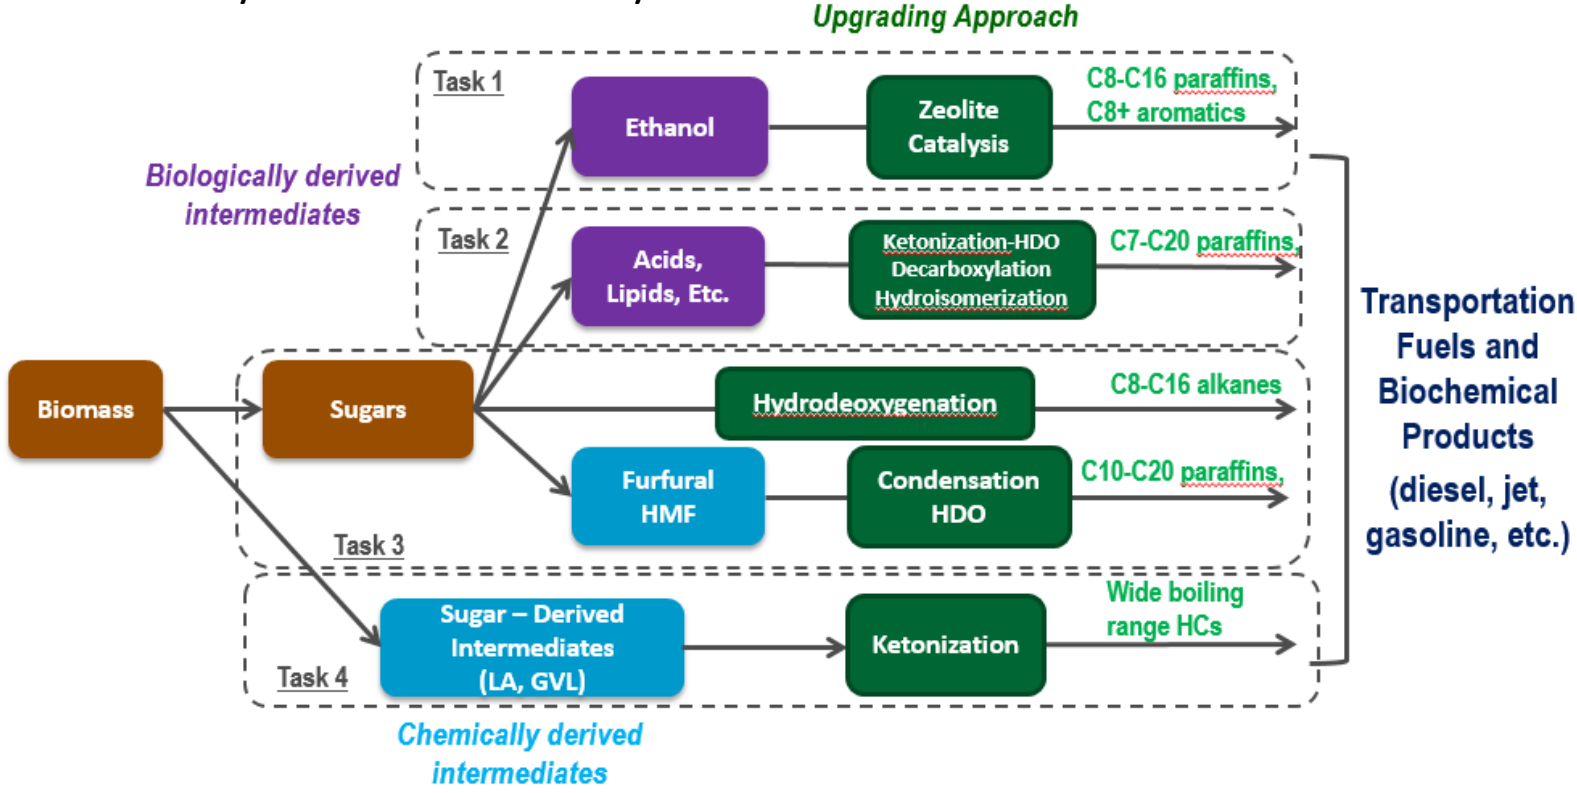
Upgrading Approach

Task 1

Ethanol

Zeolite Catalysis

C8-C16 paraffins, C8+ aromatics

Biologically derived intermediates

Task 2

Acids, Lipids, Etc.

Ketonization-HDO Decarboxylation Hydroisomerization

C7-C20 paraffins

Biomass

Sugars

Hydrodeoxygenation

C8-C16 alkanes

Furfural HMF

Condensation HDO

C10-C20 paraffins,

Task 3

Sugar – Derived Intermediates (LA, GVL)

Ketonization

Wide boiling range HCs

Task 4

Chemically derived intermediates

Transportation Fuels and Biochemical Products

(diesel, jet, gasoline, etc.)